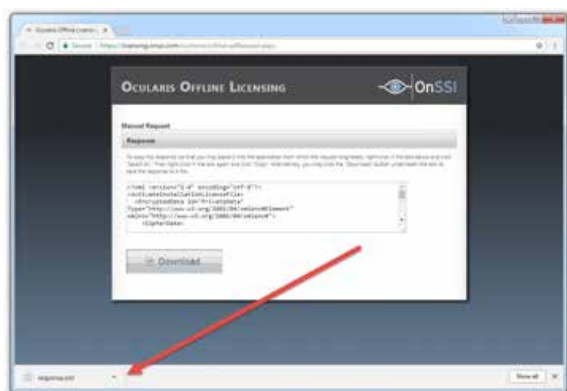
Ocularis Offline Licensing

OnSSI

Manual Request

Response

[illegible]

<?xml version="1.0" encoding="utf-8"?>
<ActivateInstallationLicenseFile>
<EncryptedData Id="PrivateData"
Type="http://www.w3.org/2001/04/xmlenc#Element"
xmlns="http://www.w3.org/2001/04/xmlenc#">
<CipherData>

Download

response.xml

Show all